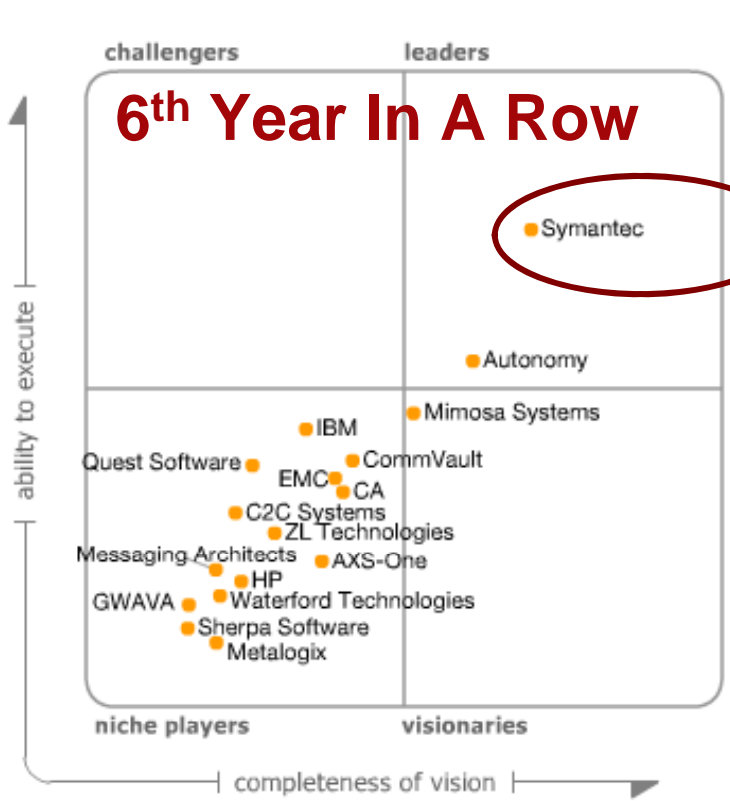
challengers

leaders

$6^{th}$ Year In A Row

Symantec

Autonomy

Mimosa Systems

IBM

Quest Software

CommVault

EMC

CA

C2C Systems

ZL Technologies

Messaging Architects

AXS-One

HP

GWAVA

Waterford Technologies

Sherpa Software

Metalogix

ability to execute

niche players

visionaries

completeness of vision